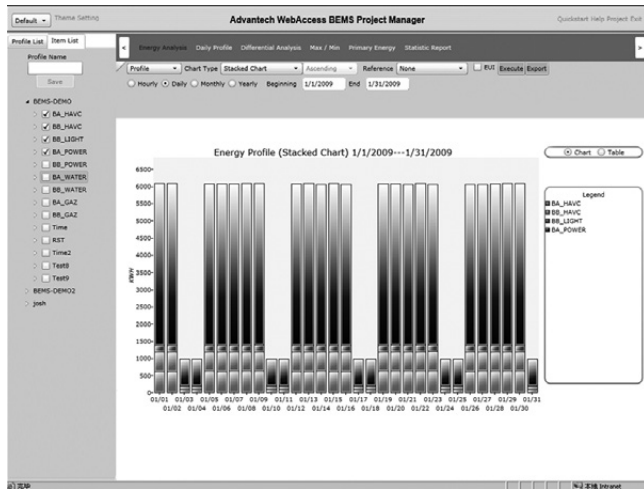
Default | Theme Setting

Advantech WebAccess BEMS Project Manager

Quickstart Help Project Exit

Profile List | Item List

Profile Name

Save

BEMS-DEMO
BA_HAVC
BB_HAVC
BB_LIGHT
BA_POWER
BB_POWER
BA_WATER
BB_WATER
BA_GAZ
BB_GAZ
Time
RST
Time2
Test8
Test9
BEMS-DEMO2
josh

Energy Analysis | Daily Profile | Differential Analysis | Max / Min | Primary Energy | Statistic Report

Profile | Chart Type Stacked Chart | Ascending | Reference None | EUI | Execute | Export

Hourly | Daily | Monthly | Yearly | Beginning 1/1/2009 | End 1/31/2009

Energy Profile (Stacked Chart) 1/1/2009---1/31/2009

Chart | Table

6500
6000
5500
5000
4500
4000
3500
3000
2500
2000
1500
1000
500
0

kWh

01/01 01/03 01/05 01/07 01/09 01/11 01/13 01/15 01/17 01/19 01/21 01/23 01/25 01/27 01/29 01/31
01/02 01/04 01/06 01/08 01/10 01/12 01/14 01/16 01/18 01/20 01/22 01/24 01/26 01/28 01/30

Legend
BA_HAVC
BB_HAVC
BB_LIGHT
BA_POWER

完毕

本地 Intranet